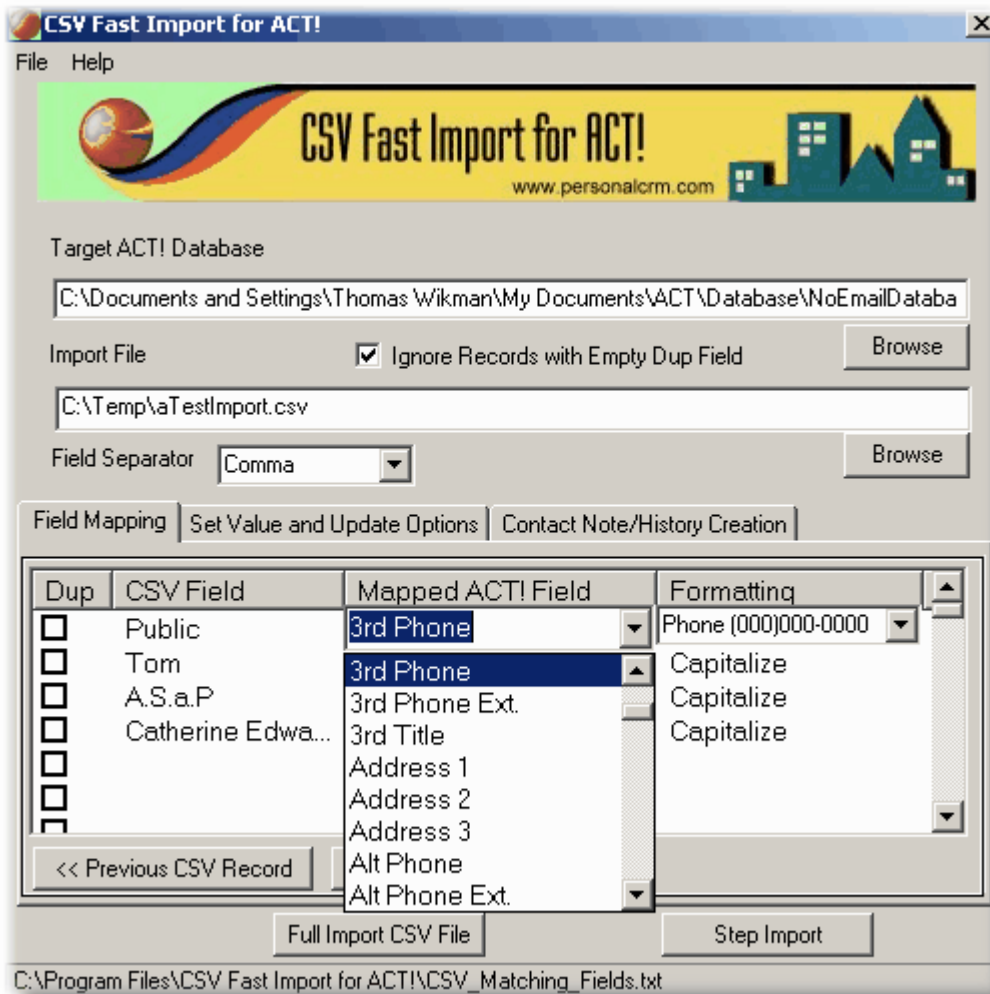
CSV Fast Import for ACT!

File Help

CSV Fast Import for ACT!
www.personalcrm.com

Target ACT! Database

C:\Documents and Settings\Thomas Wikman\My Documents\ACT\Database\NoEmailDataba

Import File

Ignore Records with Empty Dup Field

Browse

C:\Temp\aTestImport.csv

Field Separator Comma

Browse

Field Mapping | Set Value and Update Options | Contact Note/History Creation

| Dup | CSV Field | Mapped ACT! Field | Formatting |
|---|---|---|---|
| | Public | 3rd Phone | Phone (000)000-0000 |
| | Tom | 3rd Phone | Capitalize |
| | A.S.a.P | 3rd Phone Ext. | Capitalize |
| | Catherine Edwa... | 3rd Title | Capitalize |
| | | Address 1 | |
| | | Address 2 | |
| | | Address 3 | |
| | | Alt Phone | |
| | | Alt Phone Ext. | |

<< Previous CSV Record

Full Import CSV File

Step Import

C:\Program Files\CSV Fast Import for ACT!\CSV_Matching_Fields.txt